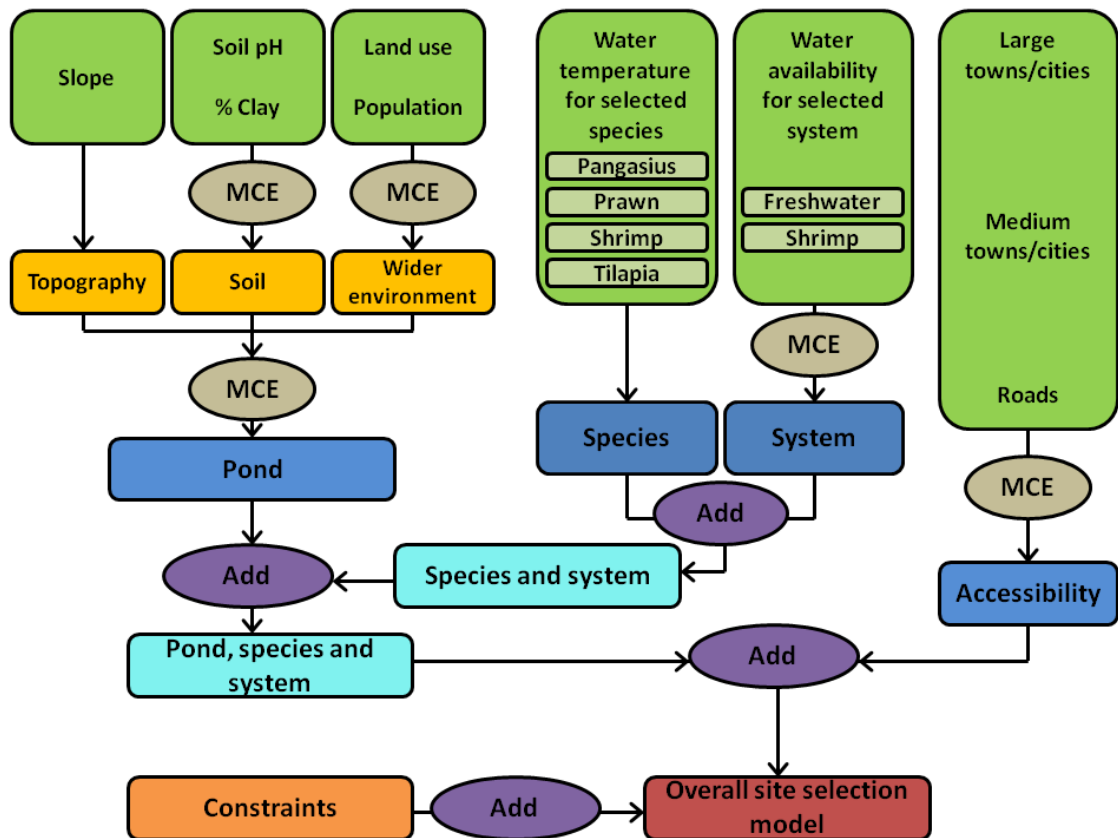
Slope

Soil pH

% Clay

Land use

Population

Water temperature for selected species

Pangasius

Prawn

Shrimp

Tilapia

Water availability for selected system

Freshwater

Shrimp

Large towns/cities

Medium towns/cities

Roads

MCE

MCE

Topography

Soil

Wider environment

MCE

MCE

Pond

Species

System

Add

MCE

Add

Species and system

Accessibility

Pond, species and system

Add

Constraints

Add

Overall site selection model